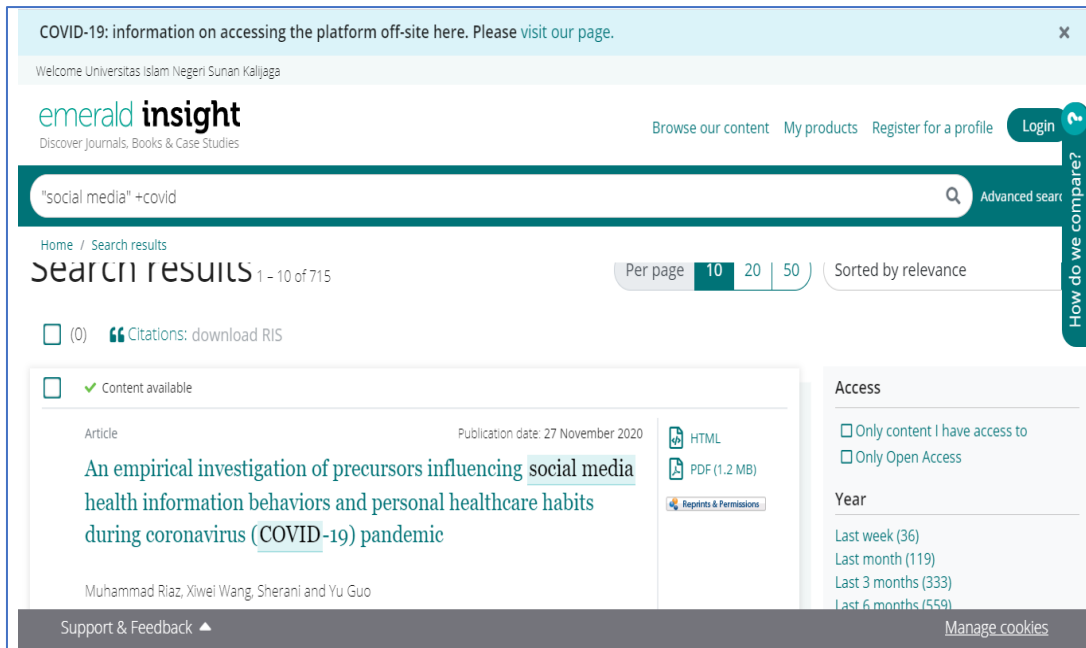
COVID-19: information on accessing the platform off-site here. Please visit our page.

×

Welcome Universitas Islam Negeri Sunan Kalijaga

emerald insight
Discover Journals, Books & Case Studies

Browse our content My products Register for a profile Login

How do we compare?

"social media" +covid

Advanced searc

Home / Search results

Search results 1 – 10 of 715

Per page 10 20 50

Sorted by relevance

(0) Citations: download RIS

✔ Content available

Article

Publication date: 27 November 2020

An empirical investigation of precursors influencing social media health information behaviors and personal healthcare habits during coronavirus (COVID-19) pandemic

HTML

PDF (1.2 MB)

Reprints & Permissions

Muhammad Riaz, Xiwei Wang, Sherani and Yu Guo

Access

Only content I have access to

Only Open Access

Year

Last week (36)

Last month (119)

Last 3 months (333)

Last 6 months (559)

Support & Feedback ▲

Manage cookies